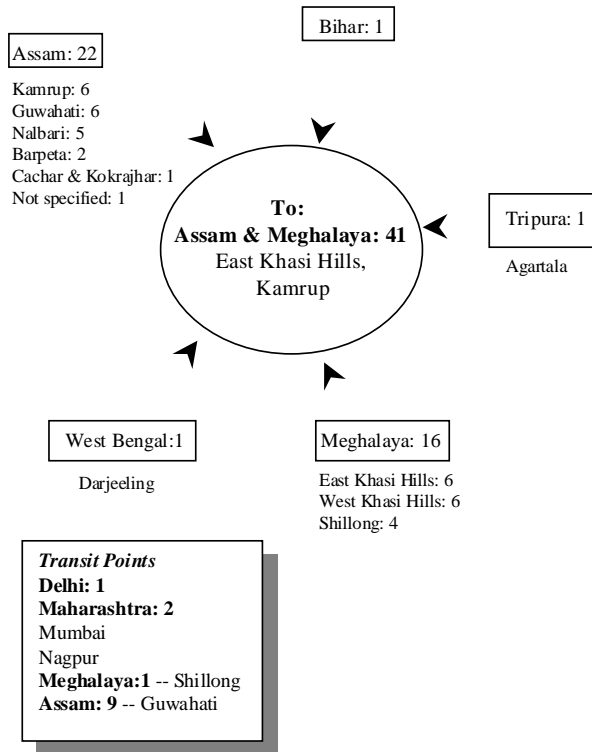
Bihar: 1

Assam: 22

Kamrup: 6
Guwahati: 6
Nalbari: 5
Barpeta: 2
Cachar & Kokrajhar: 1
Not specified: 1

**To:**
**Assam & Meghalaya: 41**
East Khasi Hills,
Kamrup

Tripura: 1

Agartala

West Bengal:1

Darjeeling

Meghalaya: 16

East Khasi Hills: 6
West Khasi Hills: 6
Shillong: 4

*Transit Points*
**Delhi: 1**
**Maharashtra: 2**
Mumbai
Nagpur
**Meghalaya:1** -- Shillong
**Assam: 9** -- Guwahati